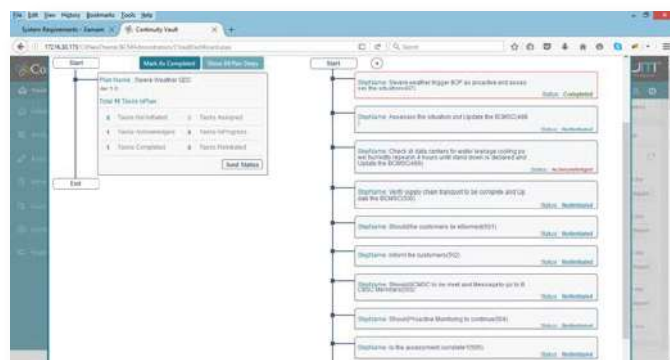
File Edit View History Bookmarks Tools Help

System Requirements - Zamani × Continuity Vault × +

172.16.30.173

Start

Mark As Completed

Show All Plan Steps

Plan Name : Severe Weather SEC

Ver 1.0

Total 11 Tasks inPlan

Tasks NotInitiated

Tasks Assigned

Tasks Acknowledged

Tasks InProgress

Tasks Completed

Tasks Postponed

Send Status

End

Start

StepName: Severe weather trigger BCP as proactive and assess the situation(497)

Status: Completed

StepName: Assessed the situation and Update the BCMSC(498)

Status: NotInitiated

StepName: Check at data centers for water leakage cooling ps are humidity separate 4 hours until stand down is declared and Update the BCMSC(499)

Status: Acknowledged

StepName: Verify supply chain transport to be complete and Update the BCMSC(500)

Status: NotInitiated

StepName: Should the customers be informed(501)

Status: NotInitiated

StepName: Inform the customers(502)

Status: NotInitiated

StepName: Should BCMSC to be meet and Message to go to BCMSC Members(503)

Status: NotInitiated

StepName: Should Proactive Monitoring to continue(504)

Status: NotInitiated

StepName: Is the assessment complete?(505)

Status: NotInitiated